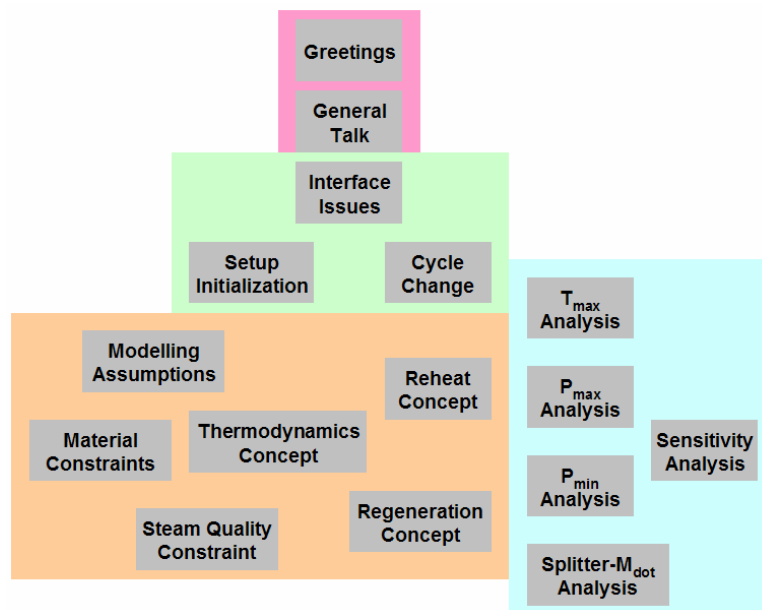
Greetings

General Talk

Interface Issues

Setup Initialization

Cycle Change

Modelling Assumptions

Reheat Concept

Material Constraints

Thermodynamics Concept

Regeneration Concept

Steam Quality Constraint

$T_{max}$ Analysis

$P_{max}$ Analysis

Sensitivity Analysis

$P_{min}$ Analysis

Splitter-$M_{dot}$ Analysis